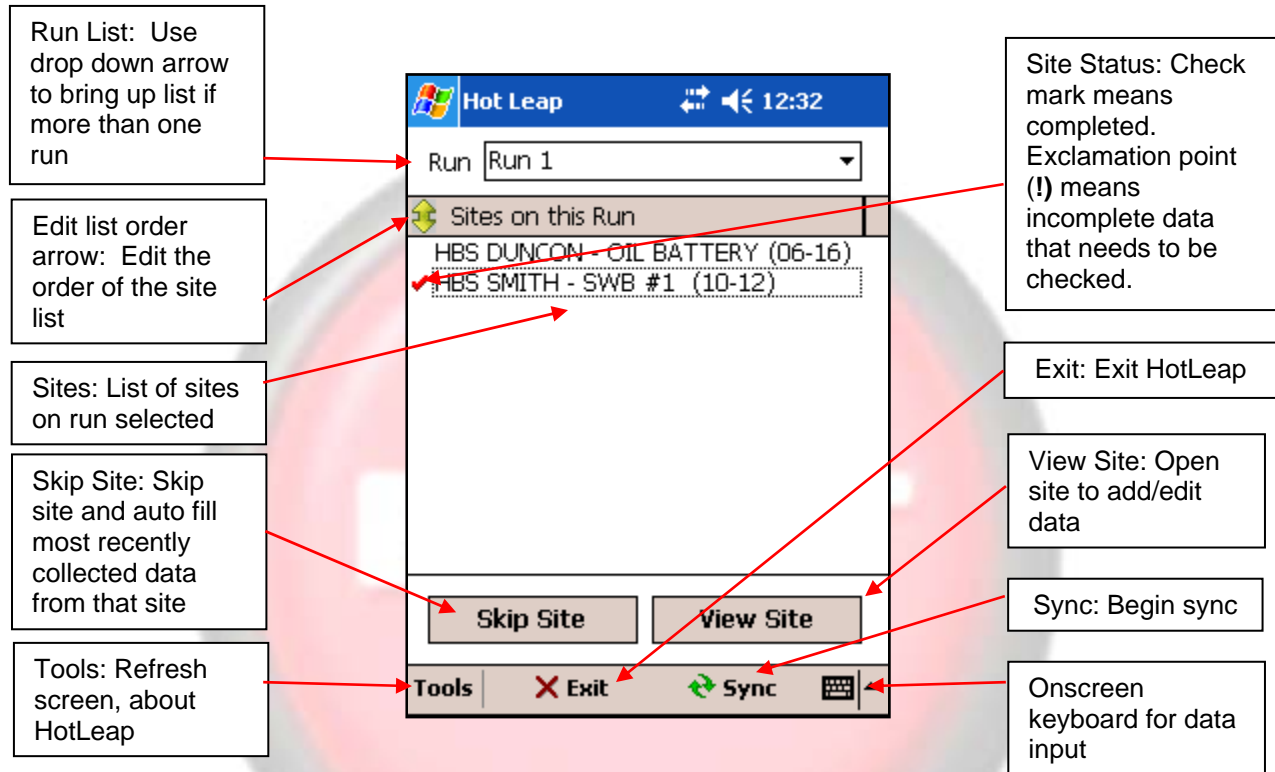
Run List: Use drop down arrow to bring up list if more than one run

Edit list order arrow: Edit the order of the site list

Sites: List of sites on run selected

Skip Site: Skip site and auto fill most recently collected data from that site

Tools: Refresh screen, about HotLeap

Hot Leap 12:32

Run Run 1

Sites on this Run

HBS DUNCON - OIL BATTERY (06-16)
HBS SMITH - SWB #1 (10-12)

Skip Site View Site

Tools Exit Sync

Site Status: Check mark means completed. Exclamation point (!) means incomplete data that needs to be checked.

Exit: Exit HotLeap

View Site: Open site to add/edit data

Sync: Begin sync

Onscreen keyboard for data input